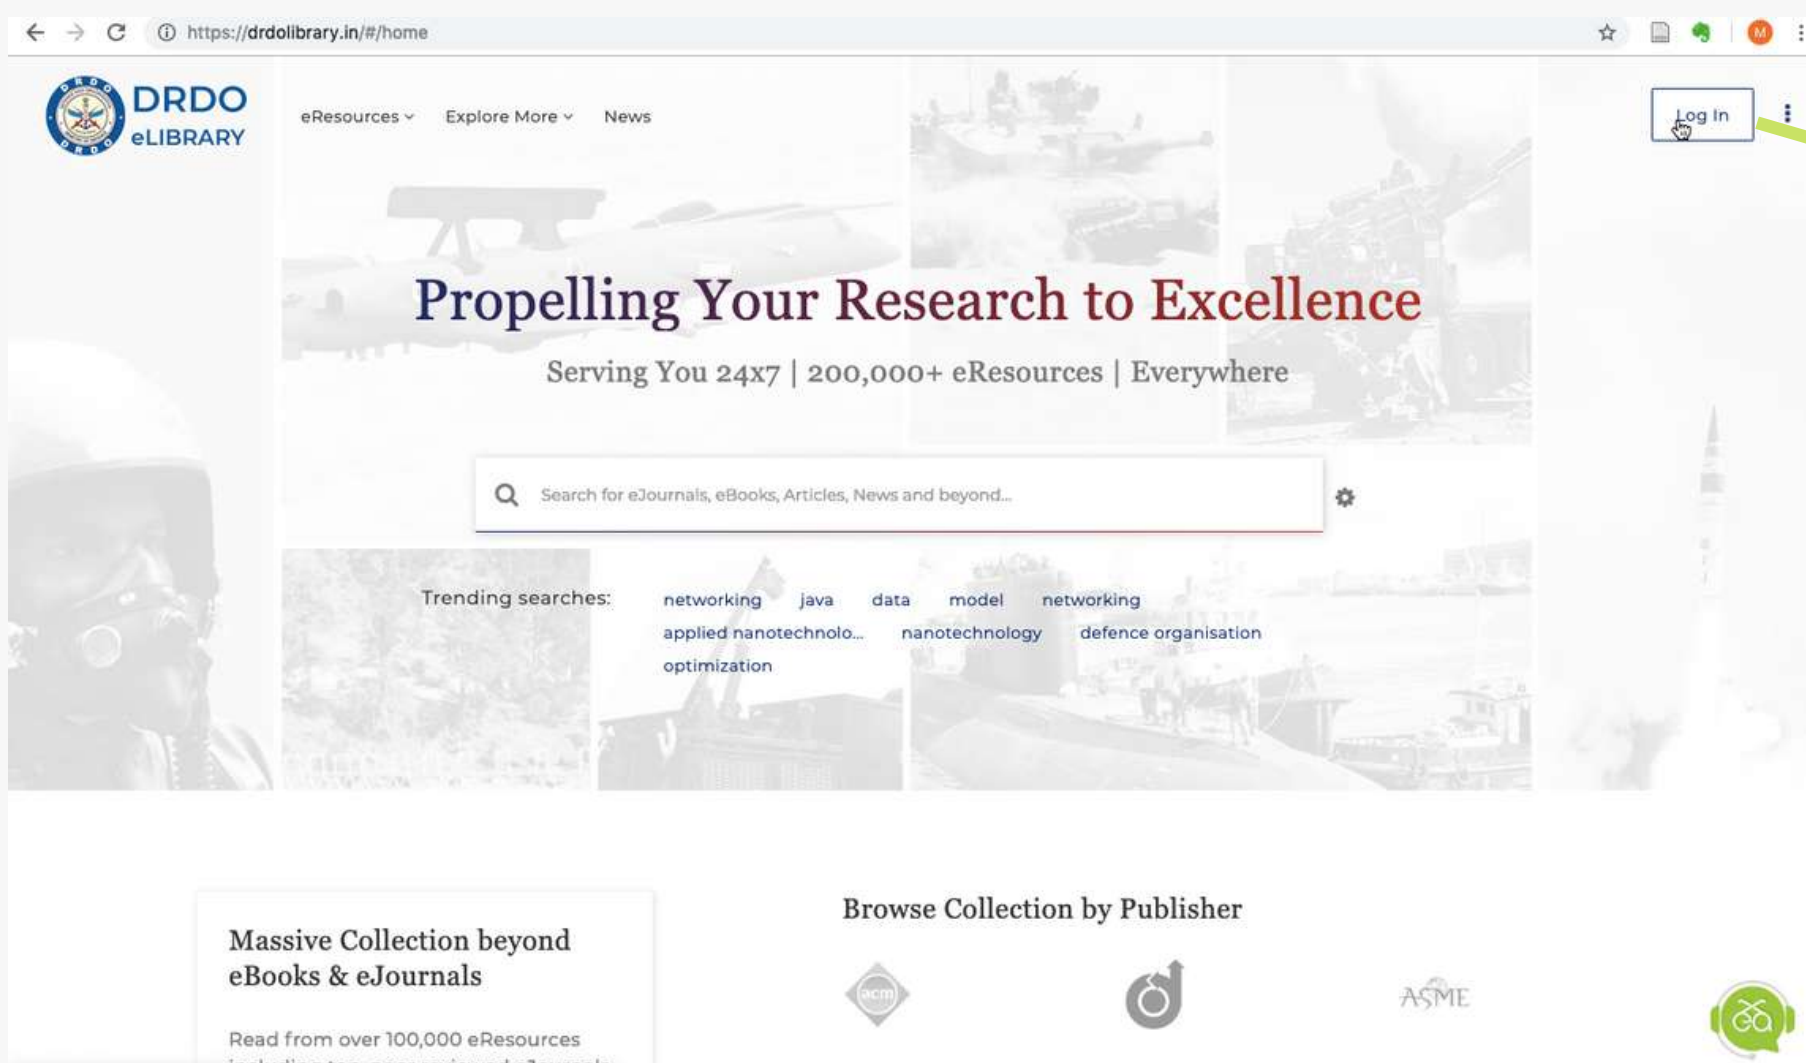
https://drdolibrary.in/#/home

DRDO eLIBRARY

eResources Explore More News

Log In

Propelling Your Research to Excellence

Serving You 24x7 | 200,000+ eResources | Everywhere

Search for eJournals, eBooks, Articles, News and beyond...

Trending searches: networking java data model networking applied nanotechnolo... nanotechnology defence organisation optimization

Massive Collection beyond eBooks & eJournals

Read from over 100,000 eResources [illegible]

Browse Collection by Publisher

acm

ASME